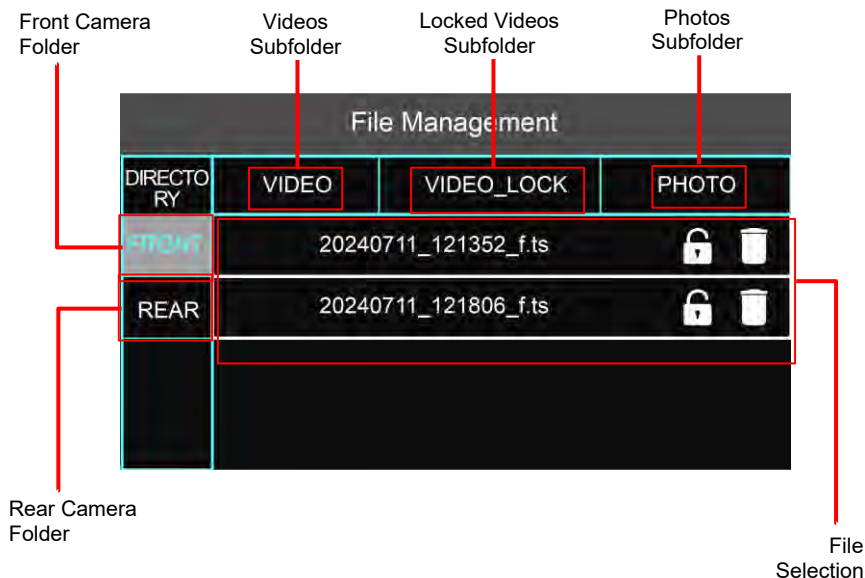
Front Camera Folder

Videos Subfolder

Locked Videos Subfolder

Photos Subfolder

File Management

DIRECTORY

VIDEO

VIDEO_LOCK

PHOTO

FRONT

20240711_121352_f.ts

REAR

20240711_121806_f.ts

Rear Camera Folder

File Selection